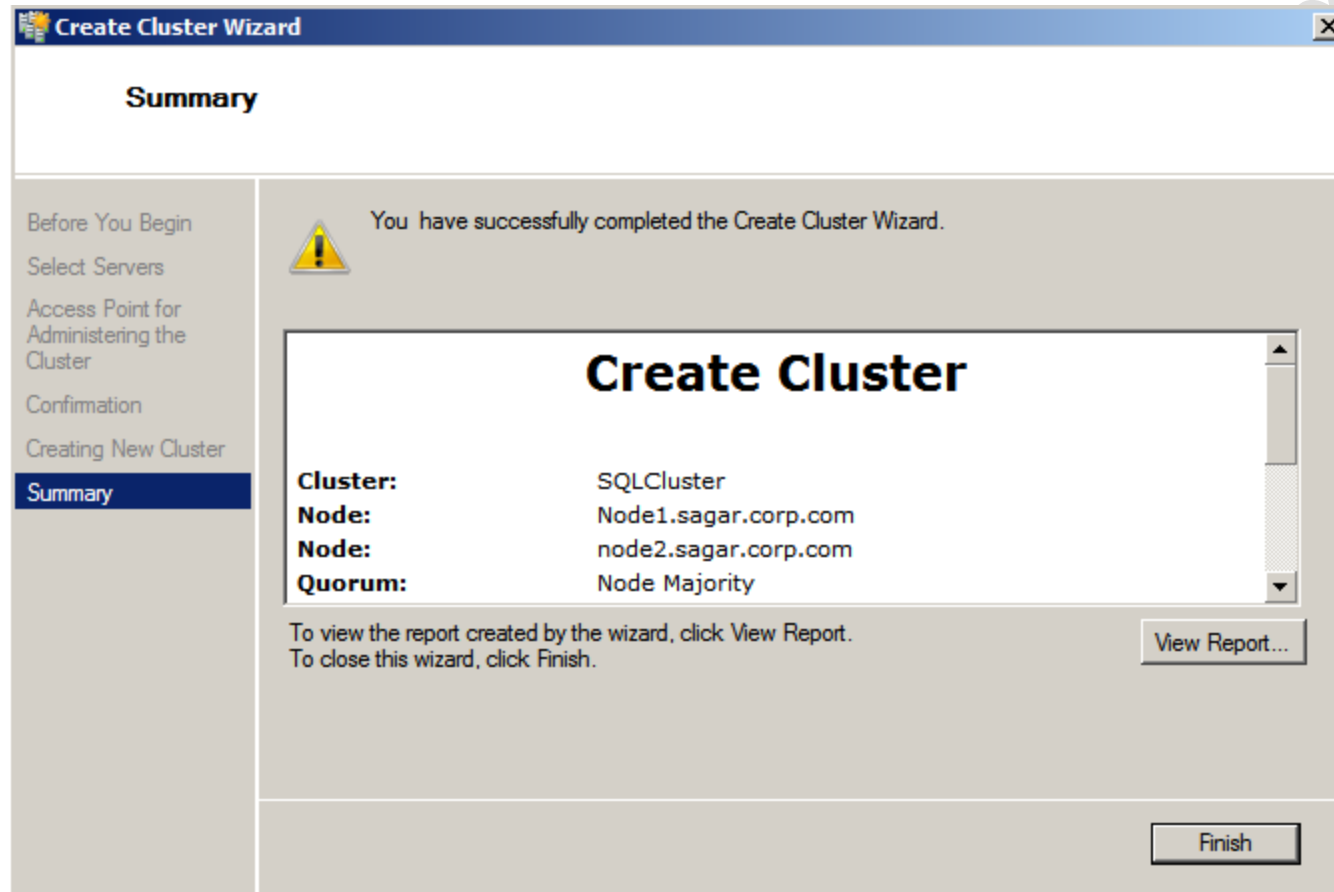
Create Cluster Wizard

Summary

Before You Begin
Select Servers
Access Point for Administering the Cluster
Confirmation
Creating New Cluster
Summary

You have successfully completed the Create Cluster Wizard.

Create Cluster

| | |
|---|---|
| **Cluster:** | SQLCluster |
| **Node:** | Node1.sagar.corp.com |
| **Node:** | node2.sagar.corp.com |
| **Quorum:** | Node Majority |

To view the report created by the wizard, click View Report.
To close this wizard, click Finish.

View Report...

Finish